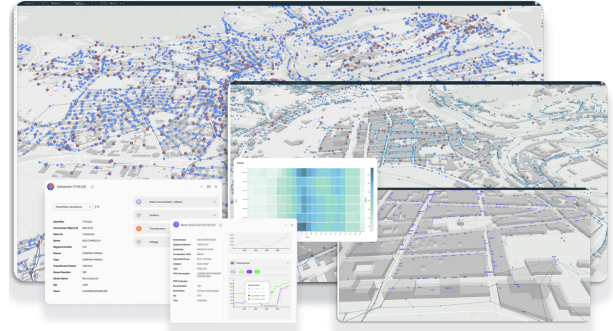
Substation 7T0226

Identifier
Connection Object ID
Parent ID
Name
Regional Name
Street
Type
Transformer Power
House Number
Street Name
ZIP
Town

Data Connections / Meters
Feeders
Transformers
Voltage

Consumption